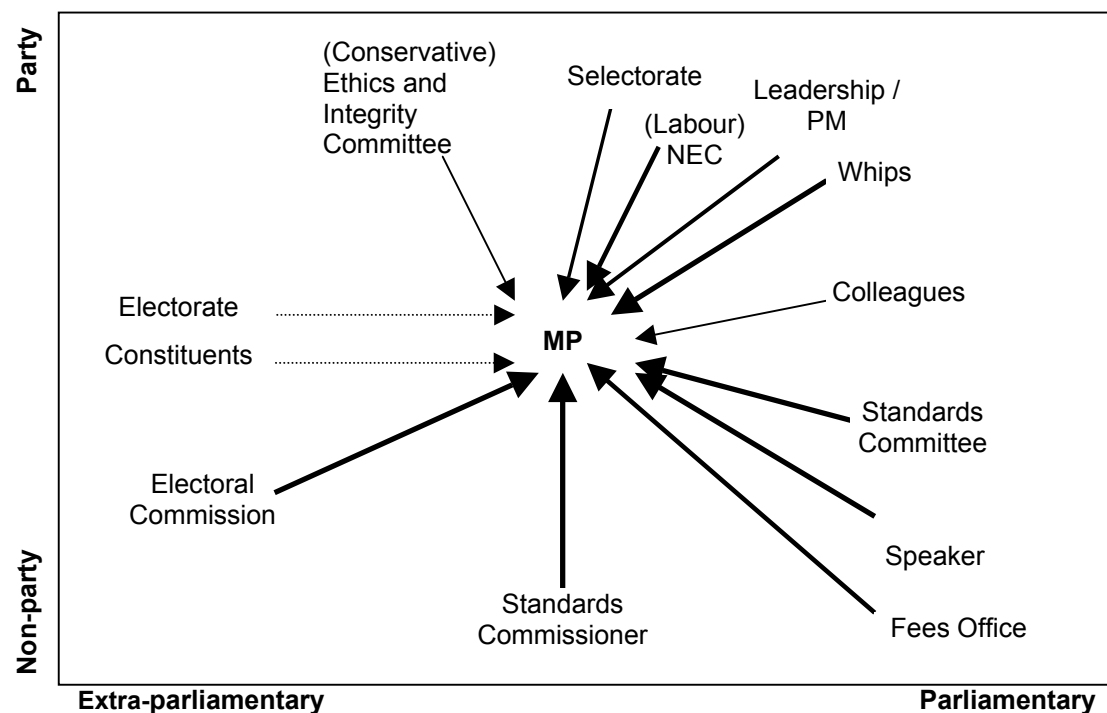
Party

(Conservative) Ethics and Integrity Committee

Selectorate

(Labour) NEC

Leadership / PM

Whips

Electorate

Constituents

MP

Colleagues

Standards Committee

Electoral Commission

Speaker

Standards Commissioner

Fees Office

Non-party

Extra-parliamentary

Parliamentary